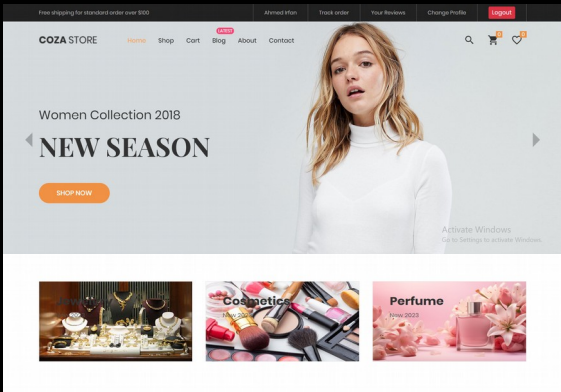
Free shipping for standard order over $100

Ahmed Irfan | Track order | Your Reviews | Change Profile | Logout

COZA STORE

Home Shop Cart LATEST Blog About Contact

0 0

Women Collection 2018

NEW SEASON

SHOP NOW

Activate Windows
Go to Settings to activate Windows.

Cosmetics
New 2023

Perfume
New 2023